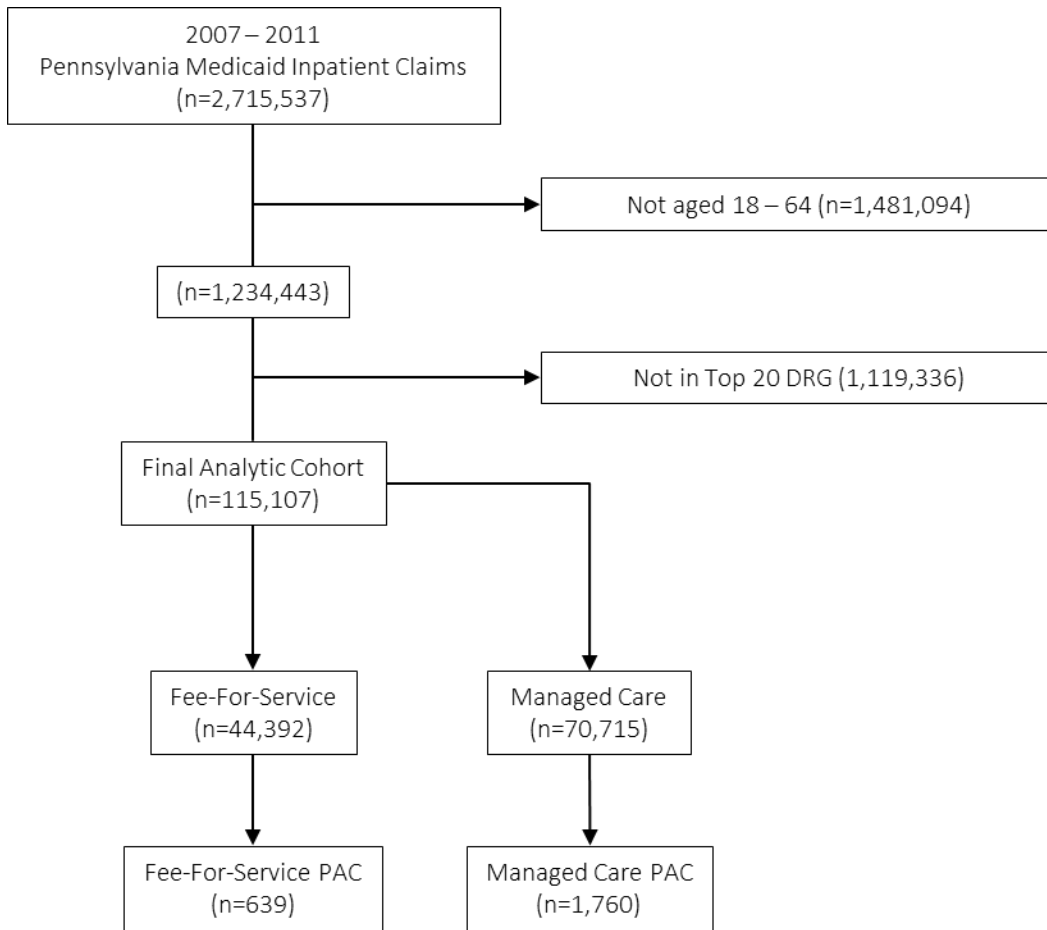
2007 – 2011
Pennsylvania Medicaid Inpatient Claims
(n=2,715,537)

Not aged 18 – 64 (n=1,481,094)

(n=1,234,443)

Not in Top 20 DRG (1,119,336)

Final Analytic Cohort
(n=115,107)

Fee-For-Service
(n=44,392)

Managed Care
(n=70,715)

Fee-For-Service PAC
(n=639)

Managed Care PAC
(n=1,760)